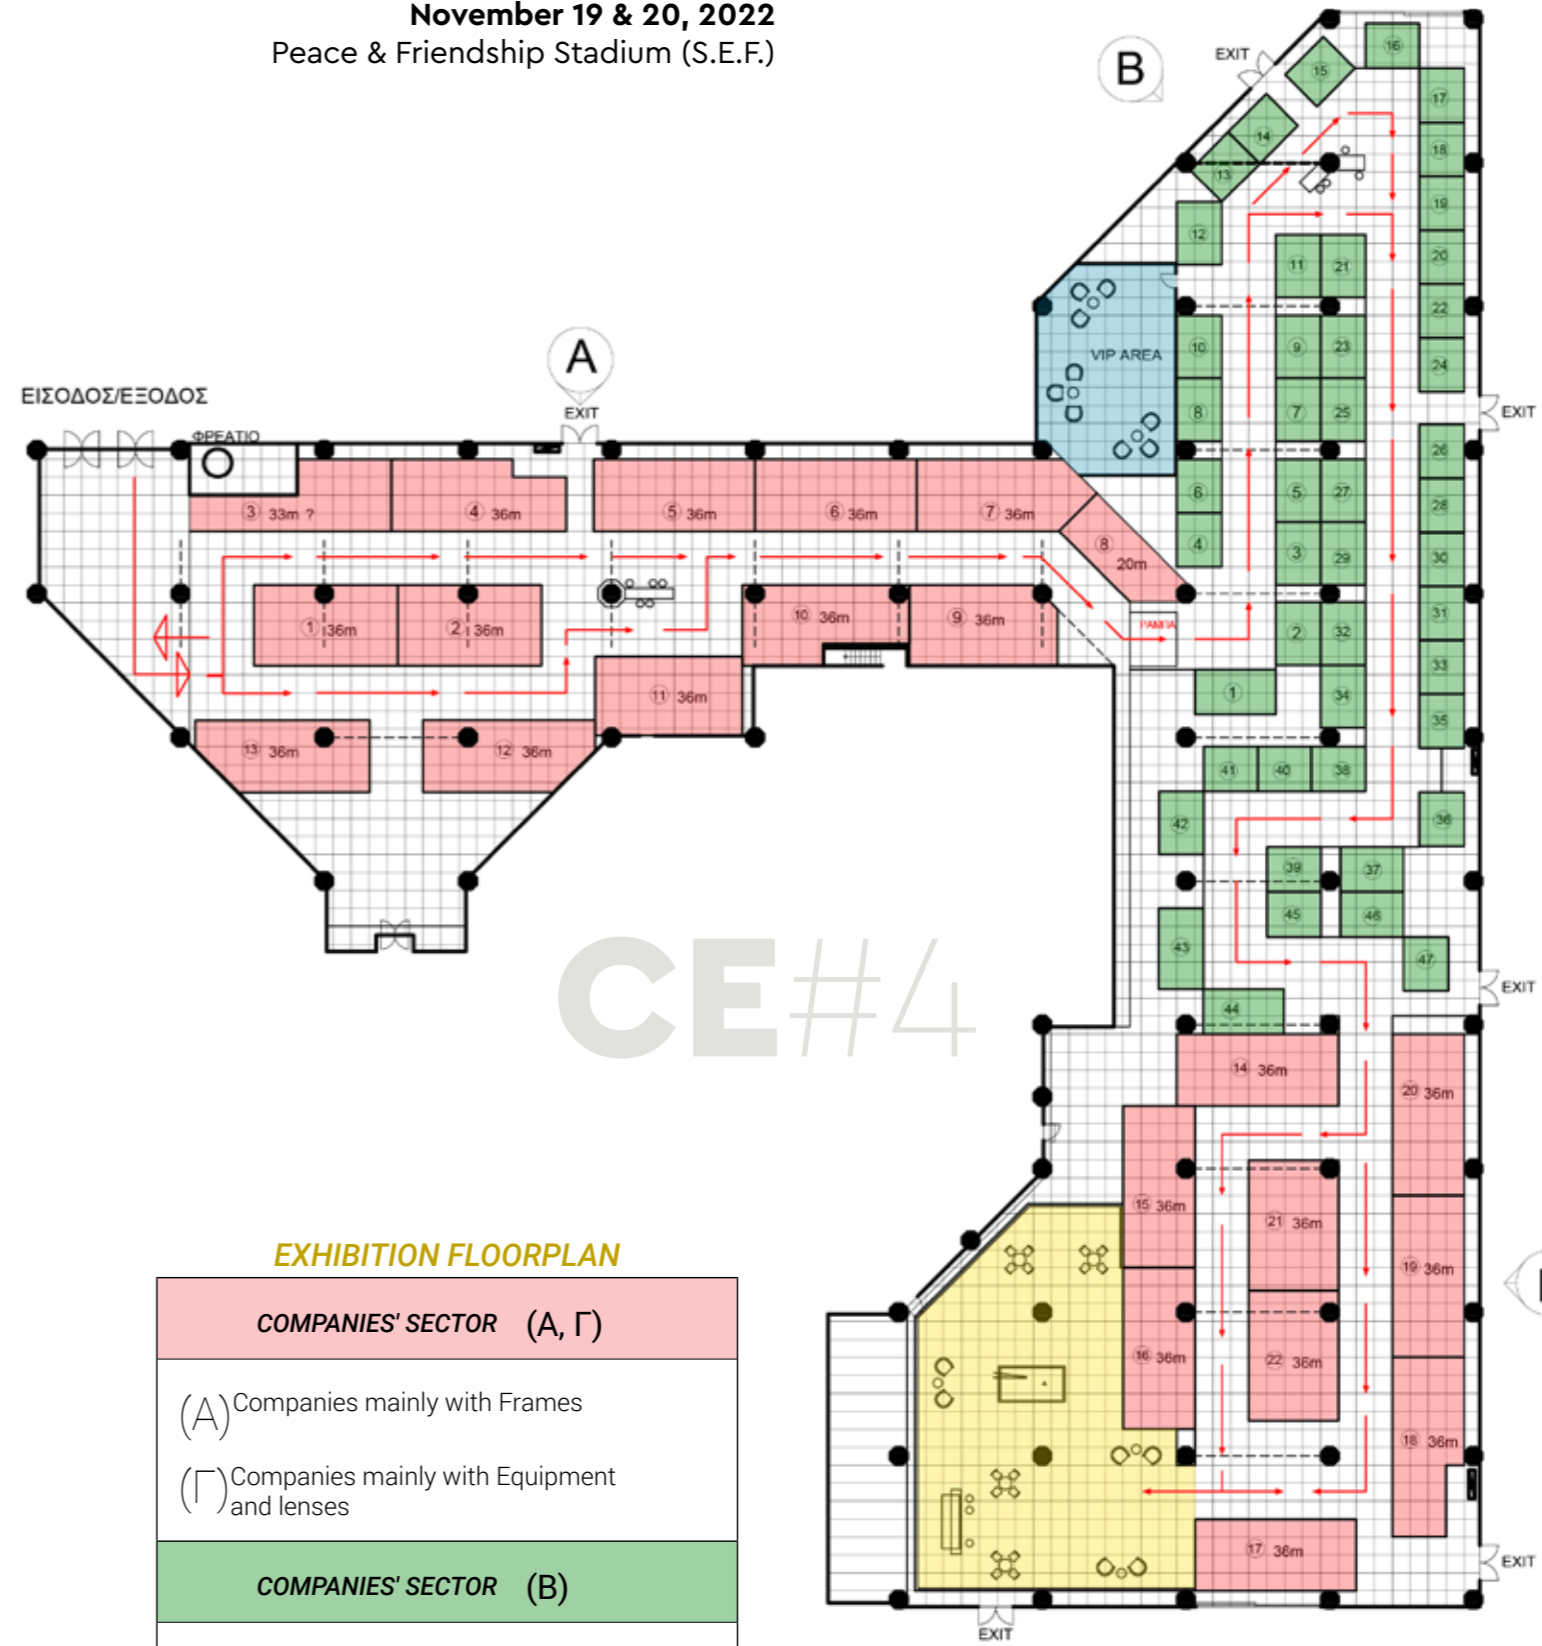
November 19 & 20, 2022
Peace & Friendship Stadium (S.E.F.)

B

EXIT

16 15 17 14 18 13 19 12 20 11 21 22 24 10 23 9 8 7 25 6 5 27 26 28 4 3 29 30 2 32 31 1 34 33 35 41 40 38 36 42 39 37 45 46 47 43 44

VIP AREA

A

EXIT

ΕΙΣΟΔΟΣ/ΕΞΟΔΟΣ

ΦΡΕΑΤΙΟ

3 33m ?
4 36m
5 36m
6 36m
7 36m
8 20m
1 36m
2 36m
10 36m
9 36m
11 36m
13 36m
12 36m

ΓΑΜΙΑ

EXIT

CE#4

EXIT

14 36m
20 36m
15 36m
21 36m
19 36m
16 36m
22 36m
18 36m
17 36m

EXIT

EXIT

EXHIBITION FLOORPLAN

COMPANIES' SECTOR (Α, Γ)

(A) Companies mainly with Frames

(Γ) Companies mainly with Equipment and lenses

COMPANIES' SECTOR (B)